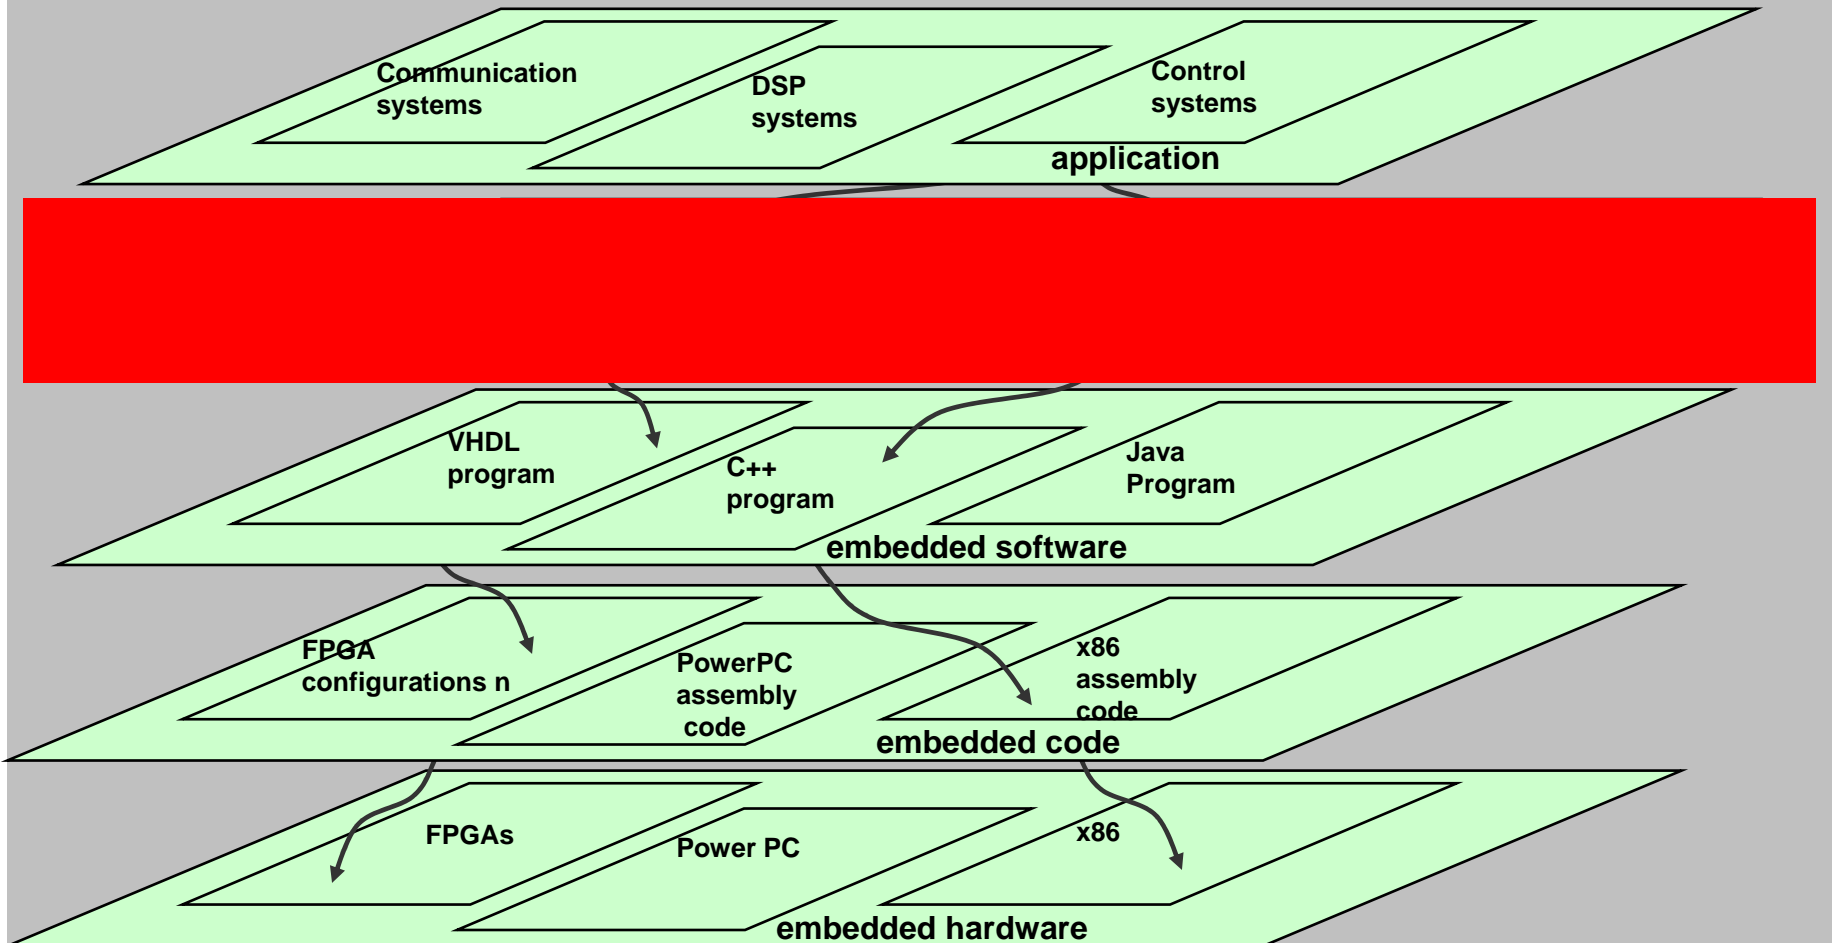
Communication systems

DSP systems

Control systems

application

VHDL program

C++ program

Java Program

embedded software

FPGA configurations n

PowerPC assembly code

x86 assembly code

embedded code

FPGAs

Power PC

x86

embedded hardware